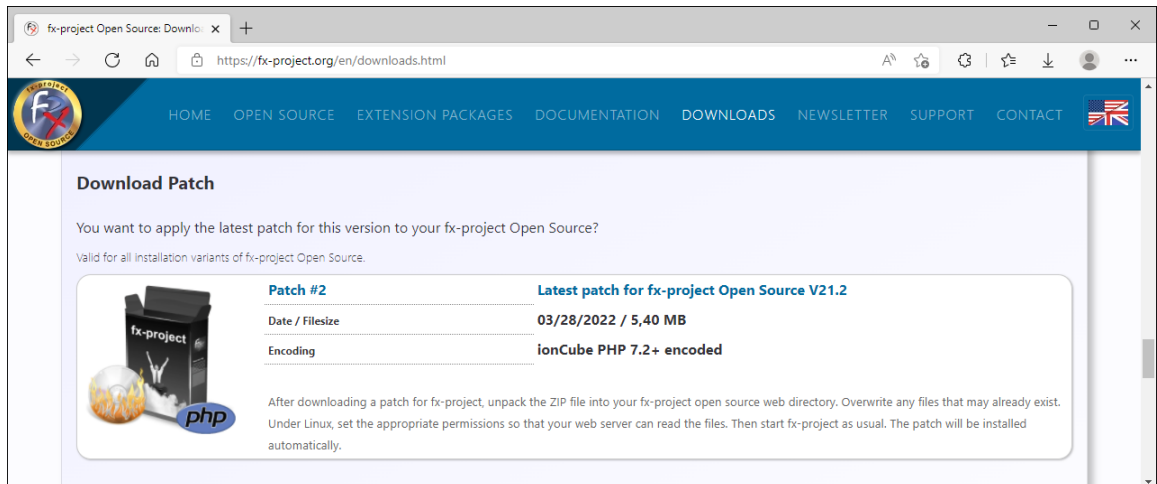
fx-project Open Source: Downlo

https://fx-project.org/en/downloads.html

fx-project OPEN SOURCE

HOME OPEN SOURCE EXTENSION PACKAGES DOCUMENTATION DOWNLOADS NEWSLETTER SUPPORT CONTACT

Download Patch

You want to apply the latest patch for this version to your fx-project Open Source?

Valid for all installation variants of fx-project Open Source.

fx-project

php

| Patch #2 | Latest patch for fx-project Open Source V21.2 |
|---|---|
| Date / Filesize | 03/28/2022 / 5,40 MB |
| Encoding | ionCube PHP 7.2+ encoded |

After downloading a patch for fx-project, unpack the ZIP file into your fx-project open source web directory. Overwrite any files that may already exist. Under Linux, set the appropriate permissions so that your web server can read the files. Then start fx-project as usual. The patch will be installed automatically.